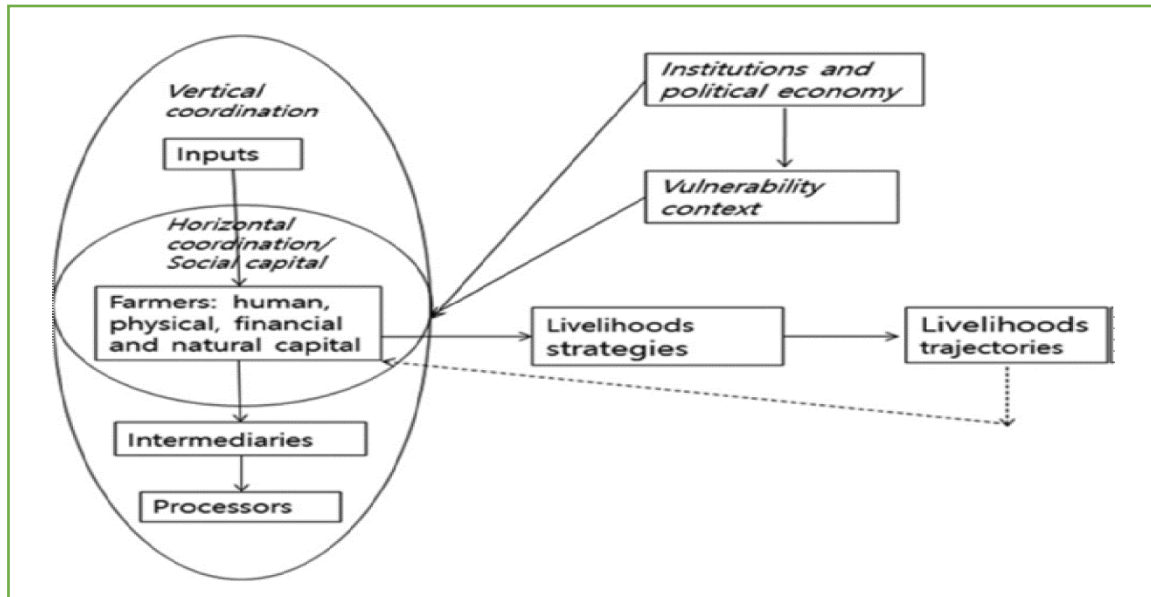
Vertical coordination

Inputs

Horizontal coordination/ Social capital

Farmers: human, physical, financial and natural capital

Intermediaries

Processors

Institutions and political economy

Vulnerability context

Livelihoods strategies

Livelihoods trajectories